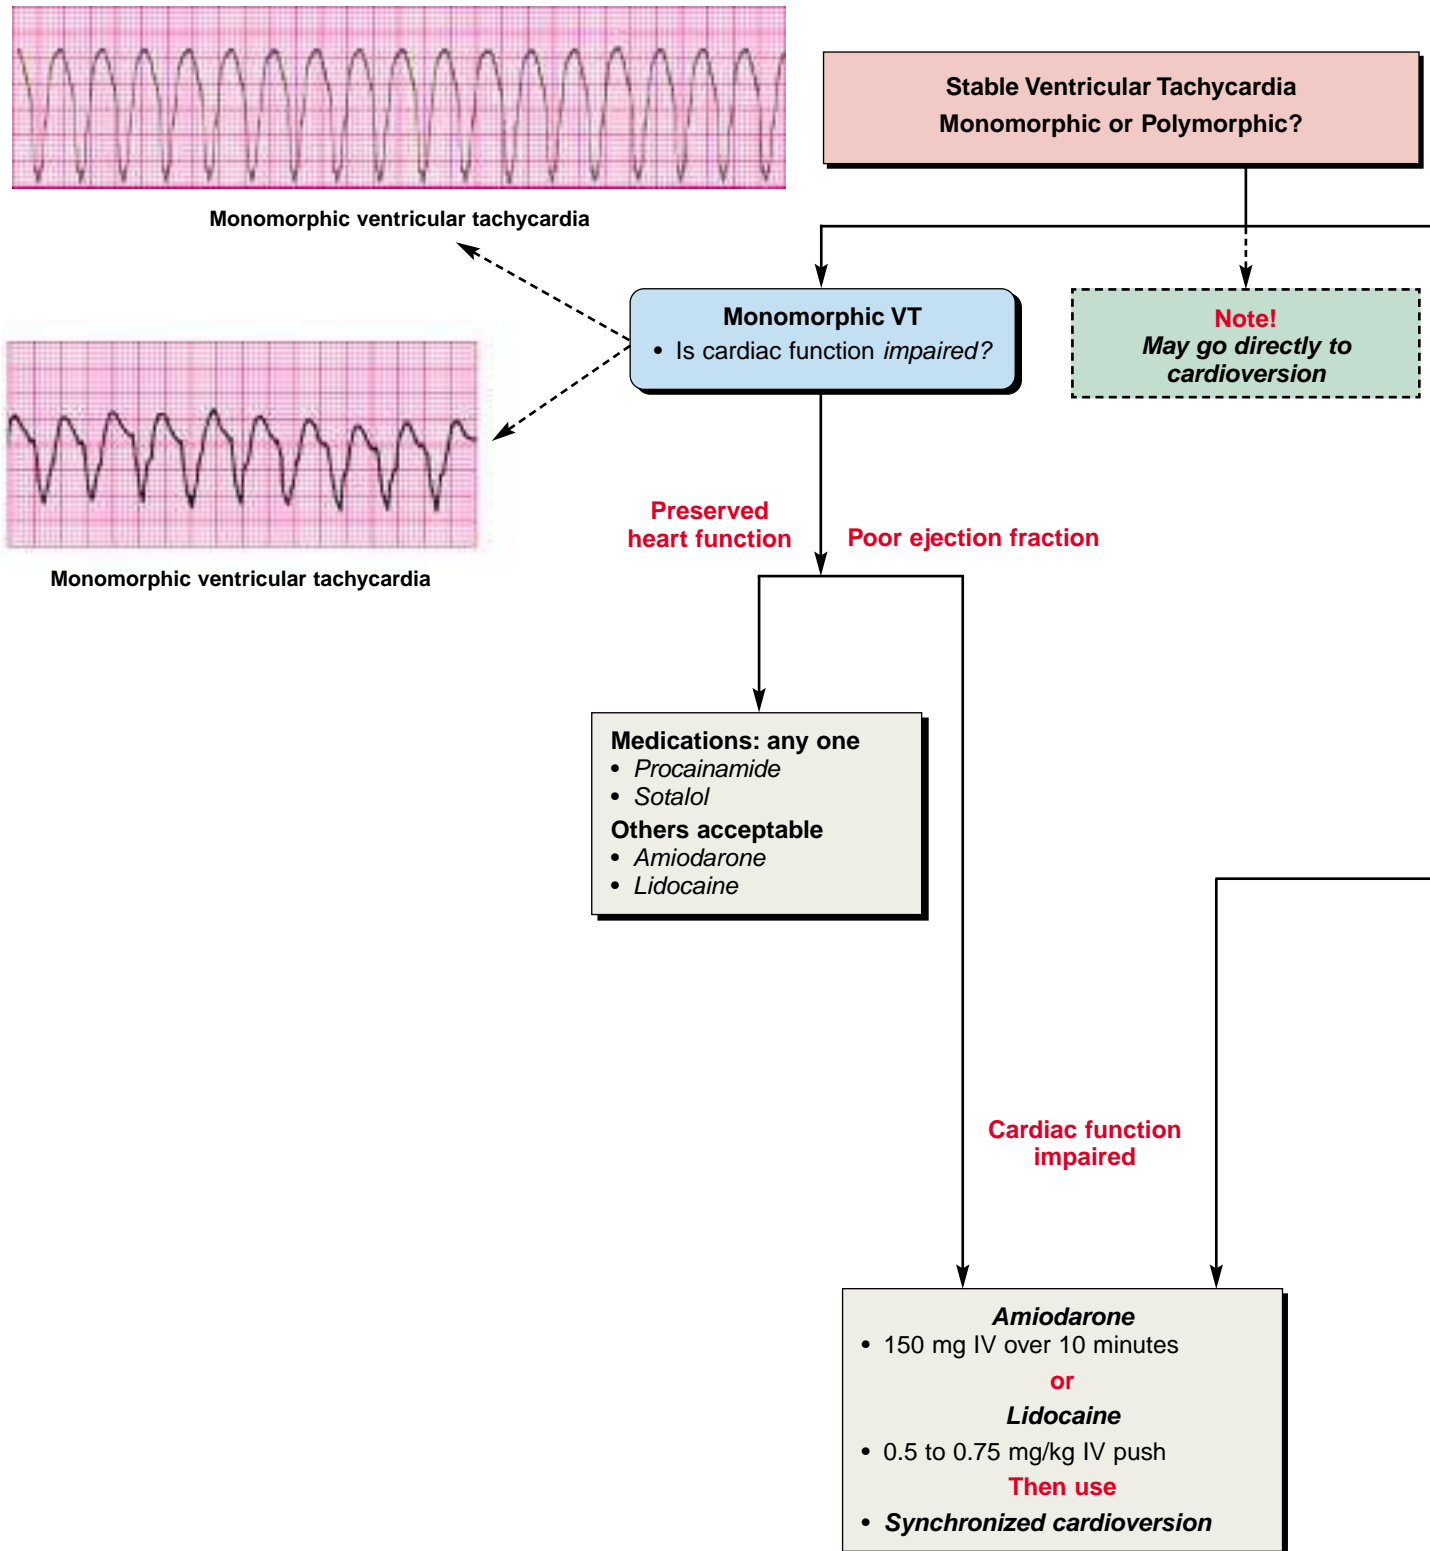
Stable Ventricular Tachycardia
Monomorphic or Polymorphic?

Monomorphic ventricular tachycardia

Monomorphic VT
• Is cardiac function *impaired?*

Note!
*May go directly to cardioversion*

Monomorphic ventricular tachycardia

Preserved heart function

Poor ejection fraction

Medications: any one
• *Procainamide*
• *Sotalol*
Others acceptable
• *Amiodarone*
• *Lidocaine*

Cardiac function impaired

*Amiodarone*
• 150 mg IV over 10 minutes
or
*Lidocaine*
• 0.5 to 0.75 mg/kg IV push
Then use
• *Synchronized cardioversion*